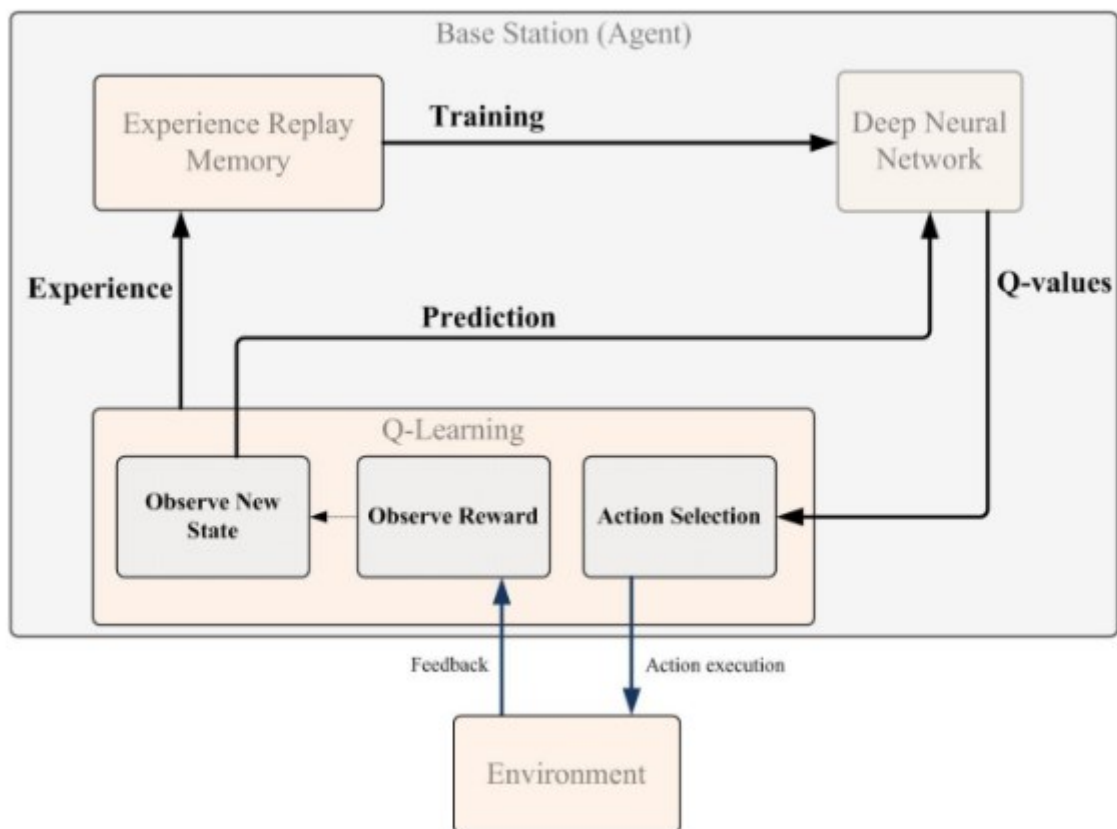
Base Station (Agent)

Experience Replay Memory

Training

Deep Neural Network

Experience

Q-values

Prediction

Q-Learning

Observe New State

Observe Reward

Action Selection

Feedback

Action execution

Environment